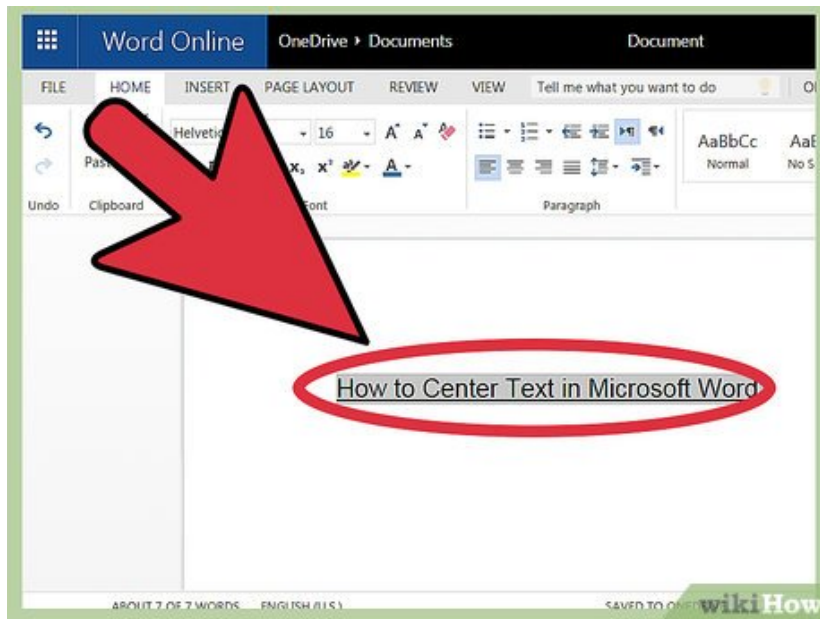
Word Online OneDrive ▸ Documents Document

FILE HOME INSERT PAGE LAYOUT REVIEW VIEW Tell me what you want to do

Helvetic 16 A A

Pas

Undo Clipboard Font Paragraph

AaBbCc Normal

AaE No S

How to Center Text in Microsoft Word

ABOUT 7 OF 7 WORDS ENGLISH (U.S.) SAVED TO ONE

wikiHow